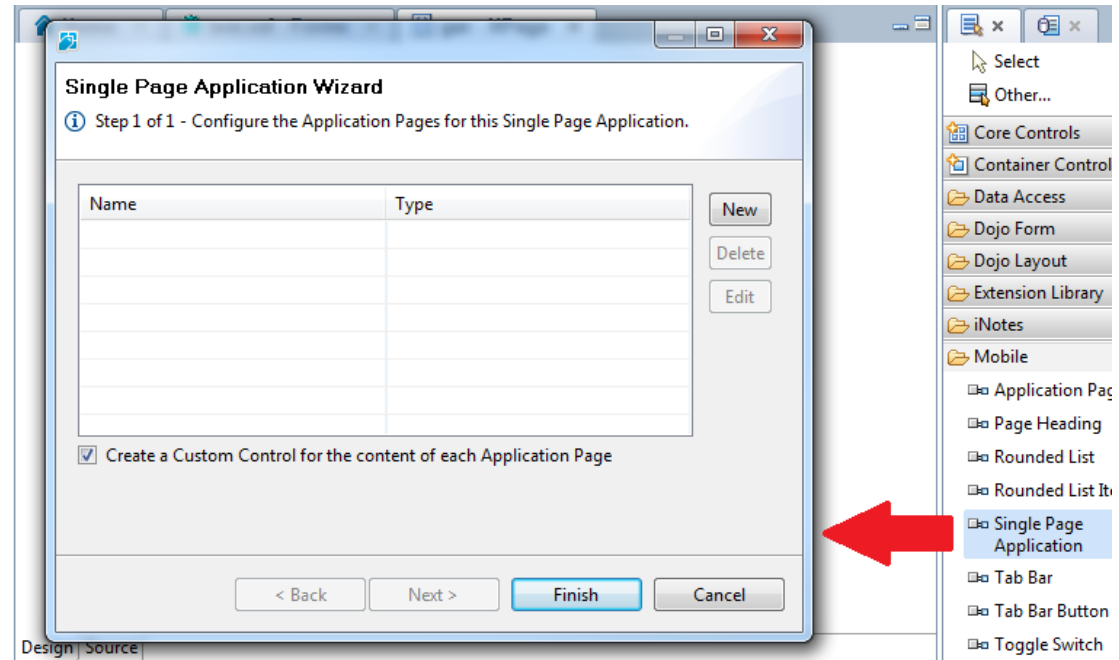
Single Page Application Wizard

Step 1 of 1 - Configure the Application Pages for this Single Page Application.

| Name | Type |
|---|---|
| | |

New
Delete
Edit

Create a Custom Control for the content of each Application Page

< Back
Next >
Finish
Cancel

Design
Source

Select
Other...
Core Controls
Container Control
Data Access
Dojo Form
Dojo Layout
Extension Library
iNotes
Mobile
Application Pag
Page Heading
Rounded List
Rounded List Ite
Single Page Application
Tab Bar
Tab Bar Button
Toggle Switch